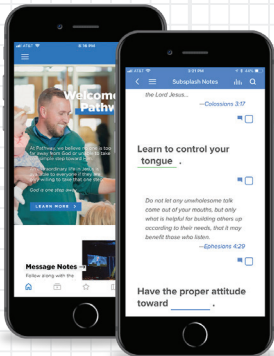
AT&T 8:18 PM

Welcome Pathway

At Pathway, we believe no one is too far away from God or unable to take the next step toward God.

God is one step away.

LEARN MORE

Message Notes
Follow along with the

AT&T 8:37 PM

Subsplash Notes

the Lord Jesus...

—Colossians 3:17

Learn to control your tongue .

Do not let any unwholesome talk come out of your mouths, but only what is helpful for building others up according to their needs, that it may benefit those who listen.

—Ephesians 4:29

Have the proper attitude toward ________ .